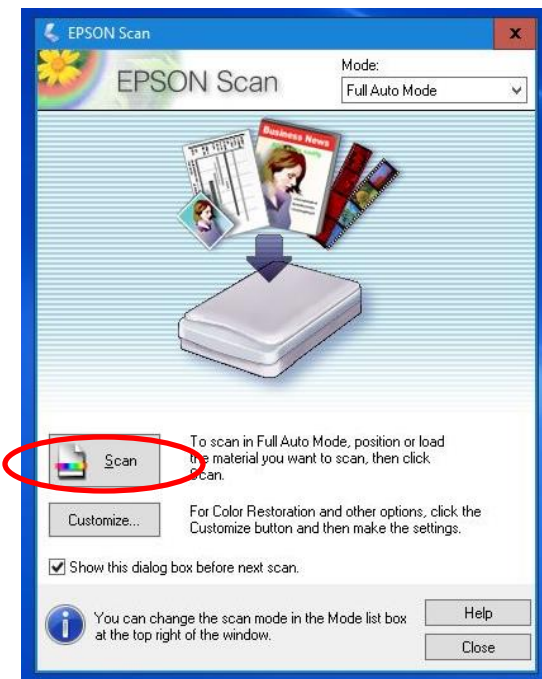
EPSON Scan

EPSON Scan

Mode:

Full Auto Mode

Business News

Scan

To scan in Full Auto Mode, position or load the material you want to scan, then click Scan.

Customize...

For Color Restoration and other options, click the Customize button and then make the settings.

Show this dialog box before next scan.

You can change the scan mode in the Mode list box at the top right of the window.

Help

Close